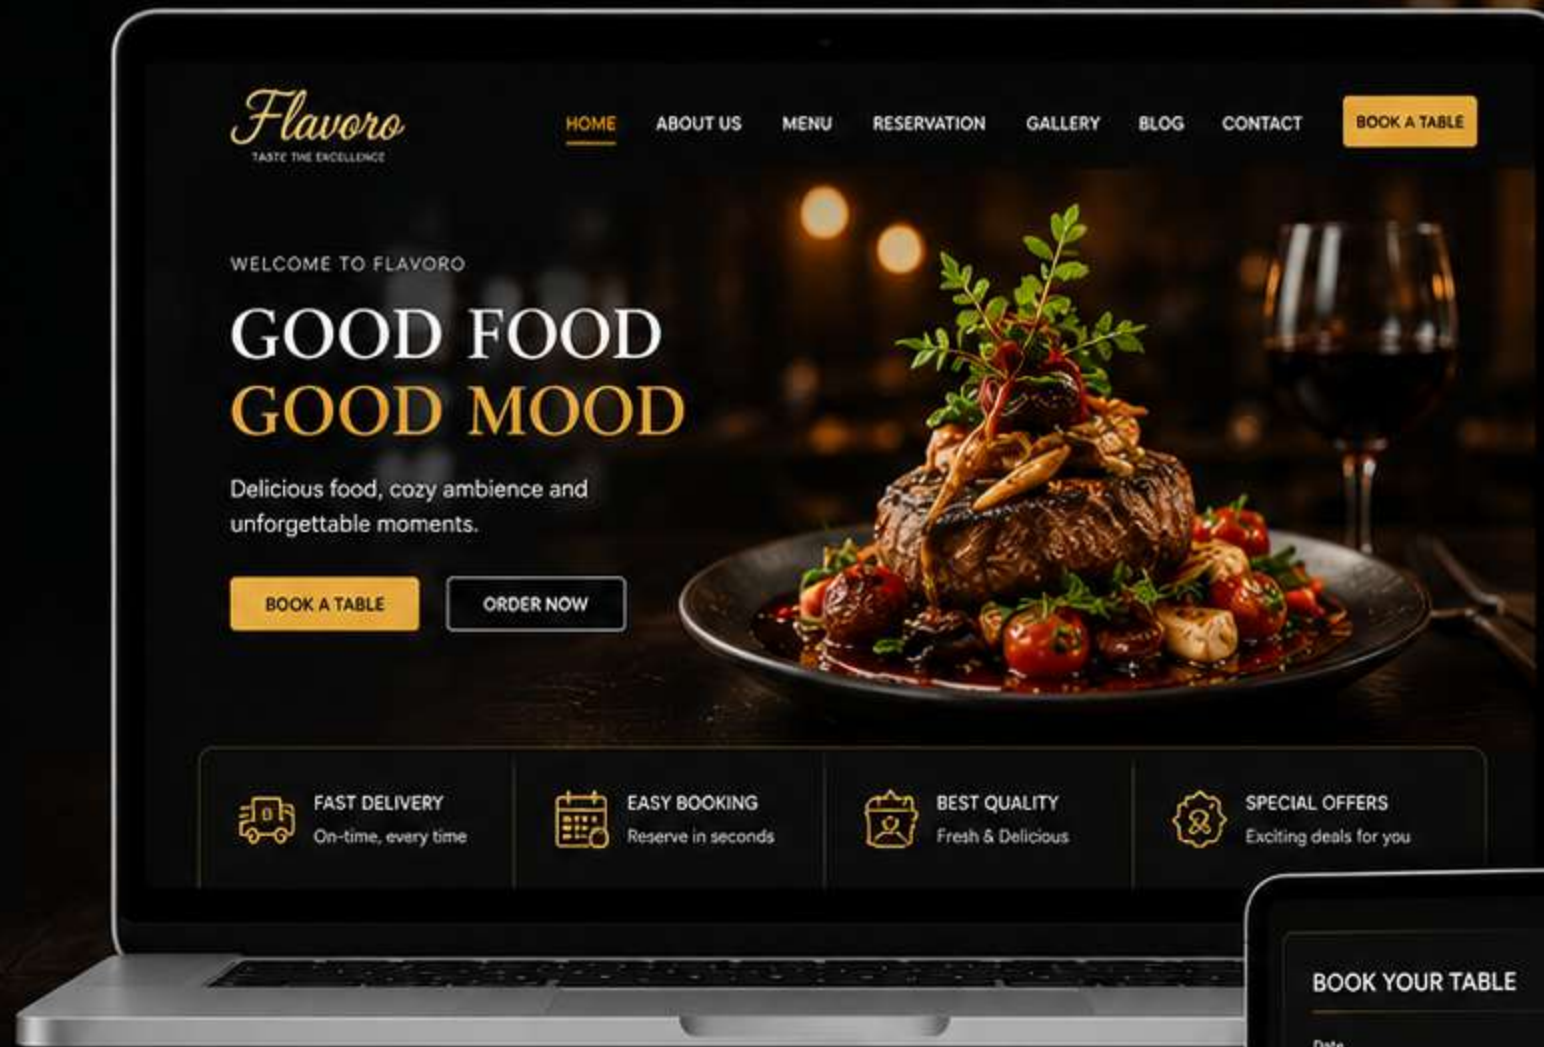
Flavoro
TASTE THE EXCELLENCE

HOME ABOUT US MENU RESERVATION GALLERY BLOG CONTACT BOOK A TABLE

WELCOME TO FLAVORO

GOOD FOOD
GOOD MOOD

Delicious food, cozy ambience and unforgettable moments.

BOOK A TABLE ORDER NOW

FAST DELIVERY
On-time, every time

EASY BOOKING
Reserve in seconds

BEST QUALITY
Fresh & Delicious

SPECIAL OFFERS
Exciting deals for you

BOOK YOUR TABLE
Date